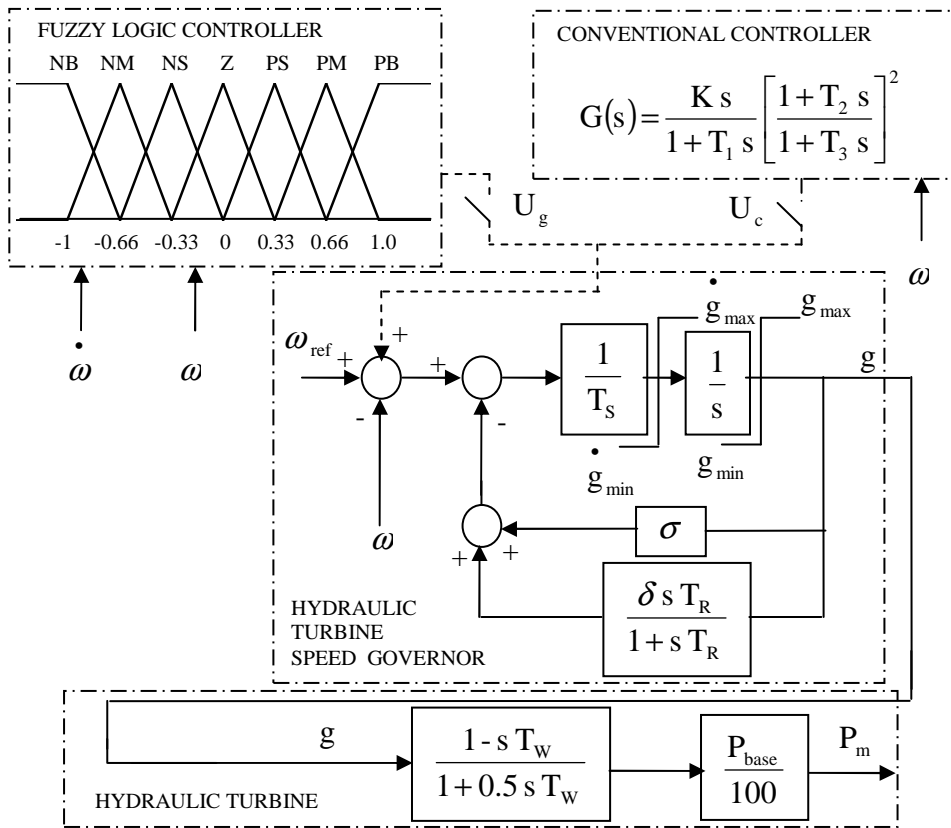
FUZZY LOGIC CONTROLLER

NB NM NS Z PS PM PB

-1 -0.66 -0.33 0 0.33 0.66 1.0

$\dot{\omega}$ $\omega$

CONVENTIONAL CONTROLLER

$G(s) = \frac{K s}{1 + T_1 s}\left[\frac{1 + T_2 s}{1 + T_3 s}\right]^2$

$U_g$ $U_c$

$\omega$

$\omega_{ref}$ + + - + -

$\omega$

$\frac{1}{T_S}$ $\dot{g}_{max}$ $\dot{g}_{min}$ $\frac{1}{s}$ $g_{max}$ $g_{min}$ g

$\sigma$

+ +

$\frac{\delta s T_R}{1 + s T_R}$

HYDRAULIC TURBINE SPEED GOVERNOR

g

$\frac{1 - s T_W}{1 + 0.5 s T_W}$

$\frac{P_{base}}{100}$

$P_m$

HYDRAULIC TURBINE